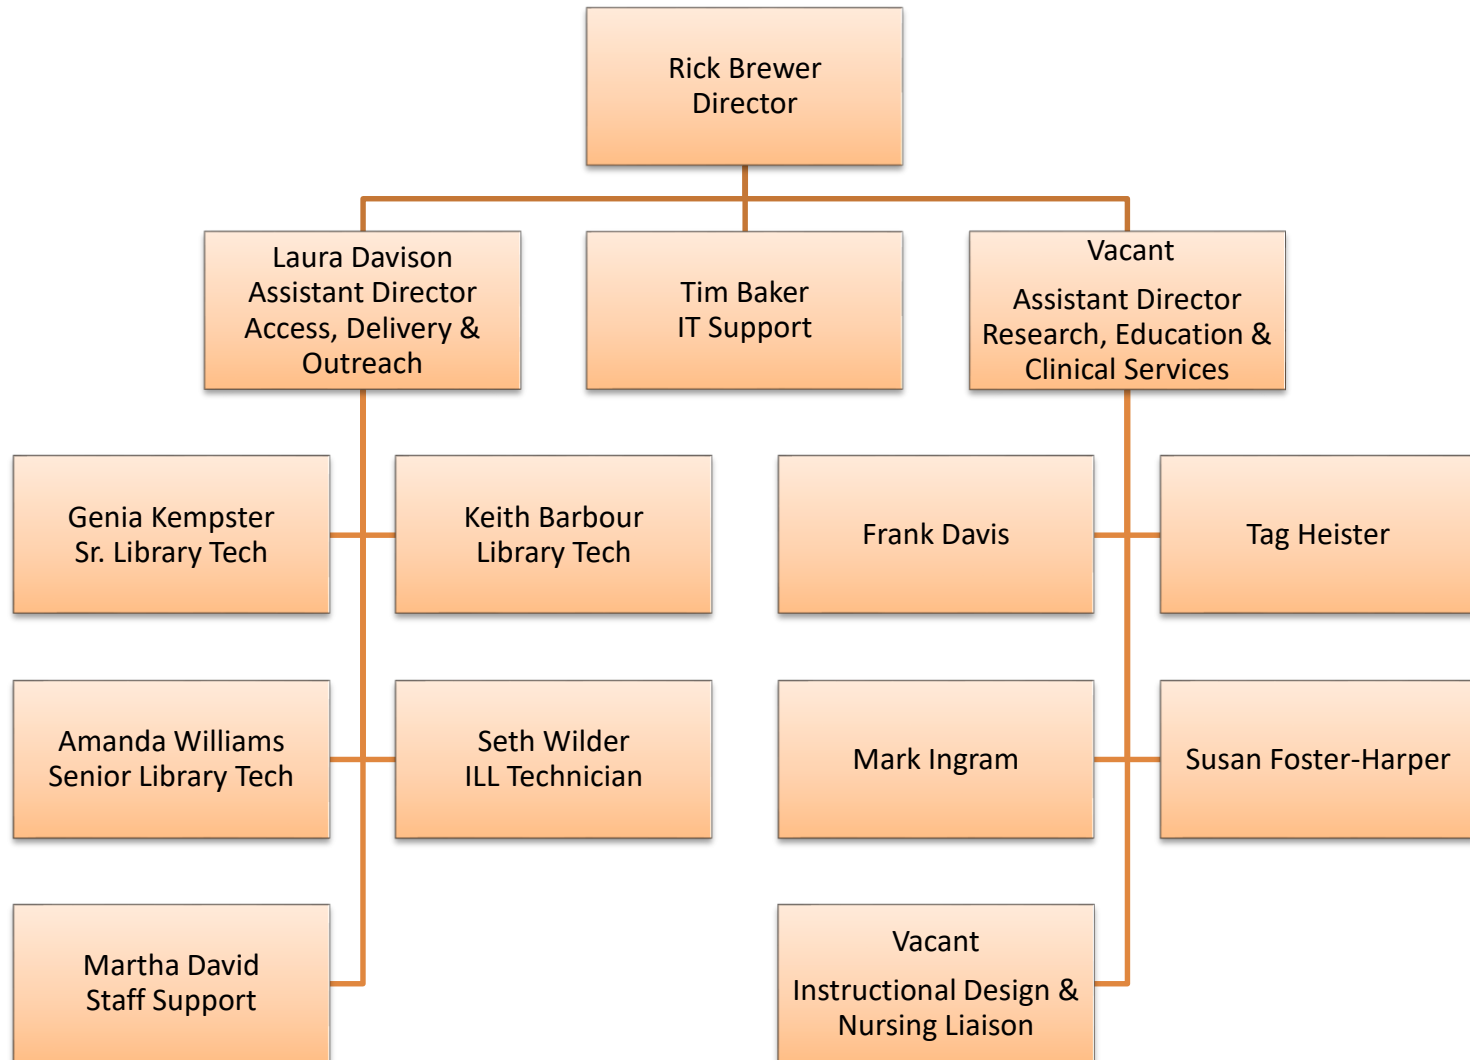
Rick Brewer
Director

Laura Davison
Assistant Director
Access, Delivery &
Outreach

Tim Baker
IT Support

Vacant
Assistant Director
Research, Education &
Clinical Services

Genia Kempster
Sr. Library Tech

Keith Barbour
Library Tech

Amanda Williams
Senior Library Tech

Seth Wilder
ILL Technician

Martha David
Staff Support

Frank Davis

Tag Heister

Mark Ingram

Susan Foster-Harper

Vacant
Instructional Design &
Nursing Liaison